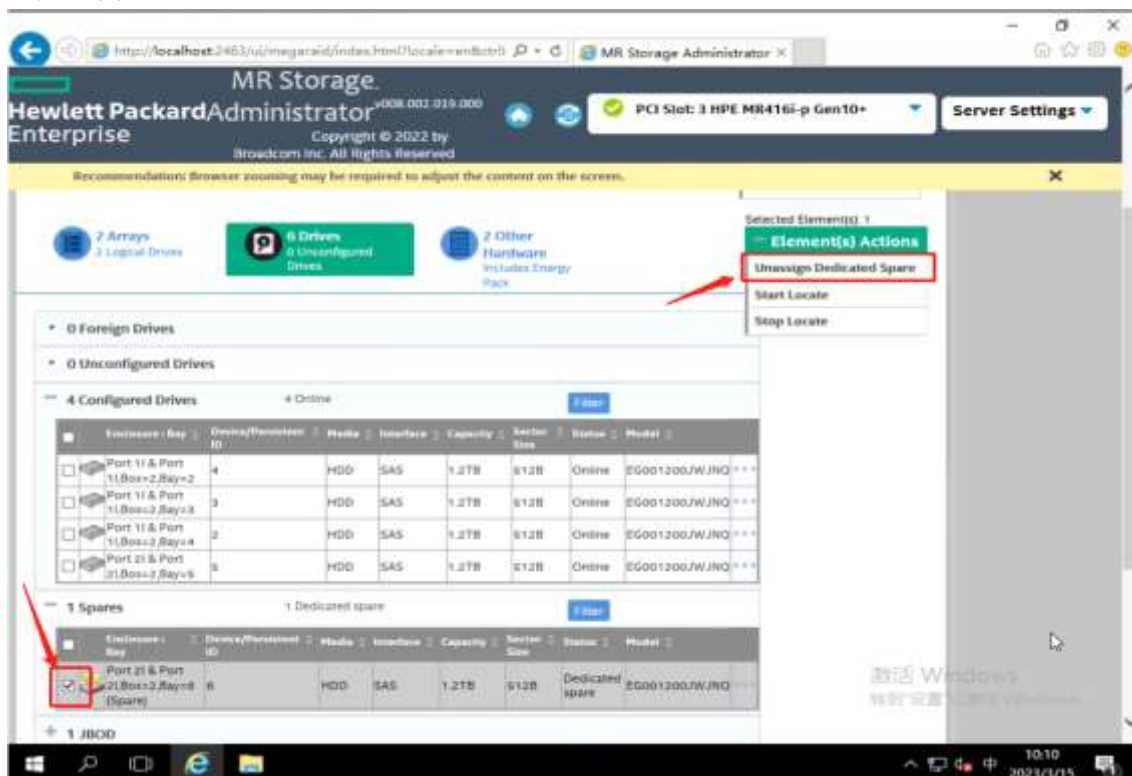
http://localhost:2463/ui/megaraid/index.html?locale=en&ctrl=

MR Storage Administrator

Hewlett Packard Enterprise

MR Storage Administrator v008.002.019.000

Copyright © 2022 by Broadcom Inc. All Rights Reserved

PCI Slot: 3 HPE MR416i-p Gen10+

Server Settings

Recommendation: Browser zooming may be required to adjust the content on the screen.

2 Arrays
2 Logical Drives

6 Drives
0 Unconfigured Drives

2 Other Hardware
Includes Energy Pack

Selected Element(s): 1

Element(s) Actions

Unassign Dedicated Spare

Start Locate

Stop Locate

0 Foreign Drives

0 Unconfigured Drives

4 Configured Drives 4 Online Filter

| | Enclosure : Bay | Device/Persistent ID | Media | Interface | Capacity | Sector Size | Status | Model |
|---|---|---|---|---|---|---|---|---|
| | Port 1I & Port 1I,Box=2,Bay=2 | 4 | HDD | SAS | 1.2TB | 512B | Online | EG001200JWJNQ |
| | Port 1I & Port 1I,Box=2,Bay=3 | 3 | HDD | SAS | 1.2TB | 512B | Online | EG001200JWJNQ |
| | Port 1I & Port 1I,Box=2,Bay=4 | 2 | HDD | SAS | 1.2TB | 512B | Online | EG001200JWJNQ |
| | Port 2I & Port 2I,Box=2,Bay=5 | 5 | HDD | SAS | 1.2TB | 512B | Online | EG001200JWJNQ |

1 Spares 1 Dedicated spare Filter

| | Enclosure : Bay | Device/Persistent ID | Media | Interface | Capacity | Sector Size | Status | Model |
|---|---|---|---|---|---|---|---|---|
| ☑ | Port 2I & Port 2I,Box=2,Bay=8 (Spare) | 6 | HDD | SAS | 1.2TB | 512B | Dedicated spare | EG001200JWJNQ |

1 JBOD

激活 Windows
转到"设置"以激活 Windows。

10:10
2023/3/15